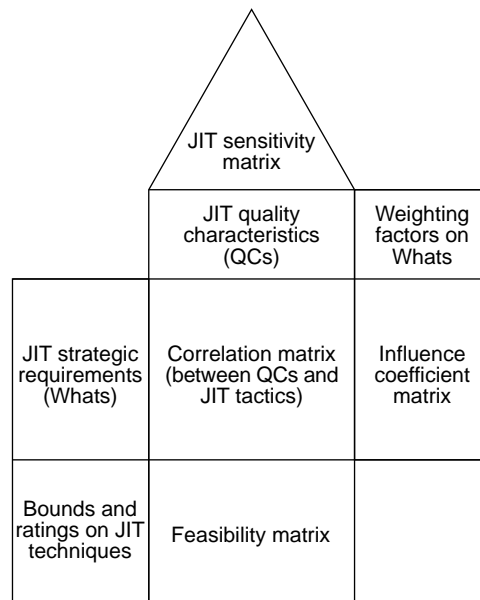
JIT sensitivity matrix

JIT quality characteristics (QCs)

Weighting factors on Whats

JIT strategic requirements (Whats)

Correlation matrix (between QCs and JIT tactics)

Influence coefficient matrix

Bounds and ratings on JIT techniques

Feasibility matrix